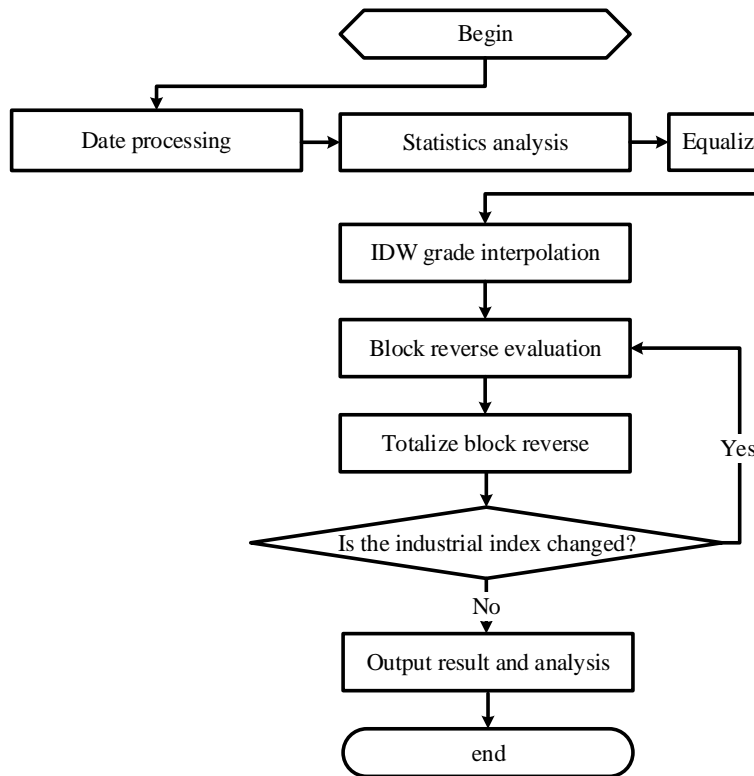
Begin

Date processing

Statistics analysis

Equaliz

IDW grade interpolation

Block reverse evaluation

Totalize block reverse

Yes

Is the industrial index changed?

No

Output result and analysis

end